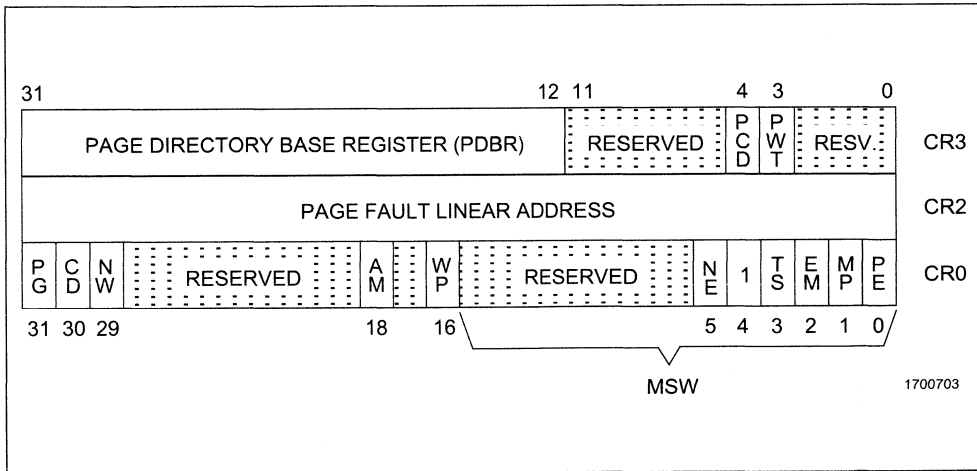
31 12 11 4 3 0

PAGE DIRECTORY BASE REGISTER (PDBR) RESERVED PCD PWT RESV. CR3

PAGE FAULT LINEAR ADDRESS CR2

PG CD NW RESERVED AM WP RESERVED NE 1 TS EM MP PE CR0

31 30 29 18 16 5 4 3 2 1 0

MSW

1700703